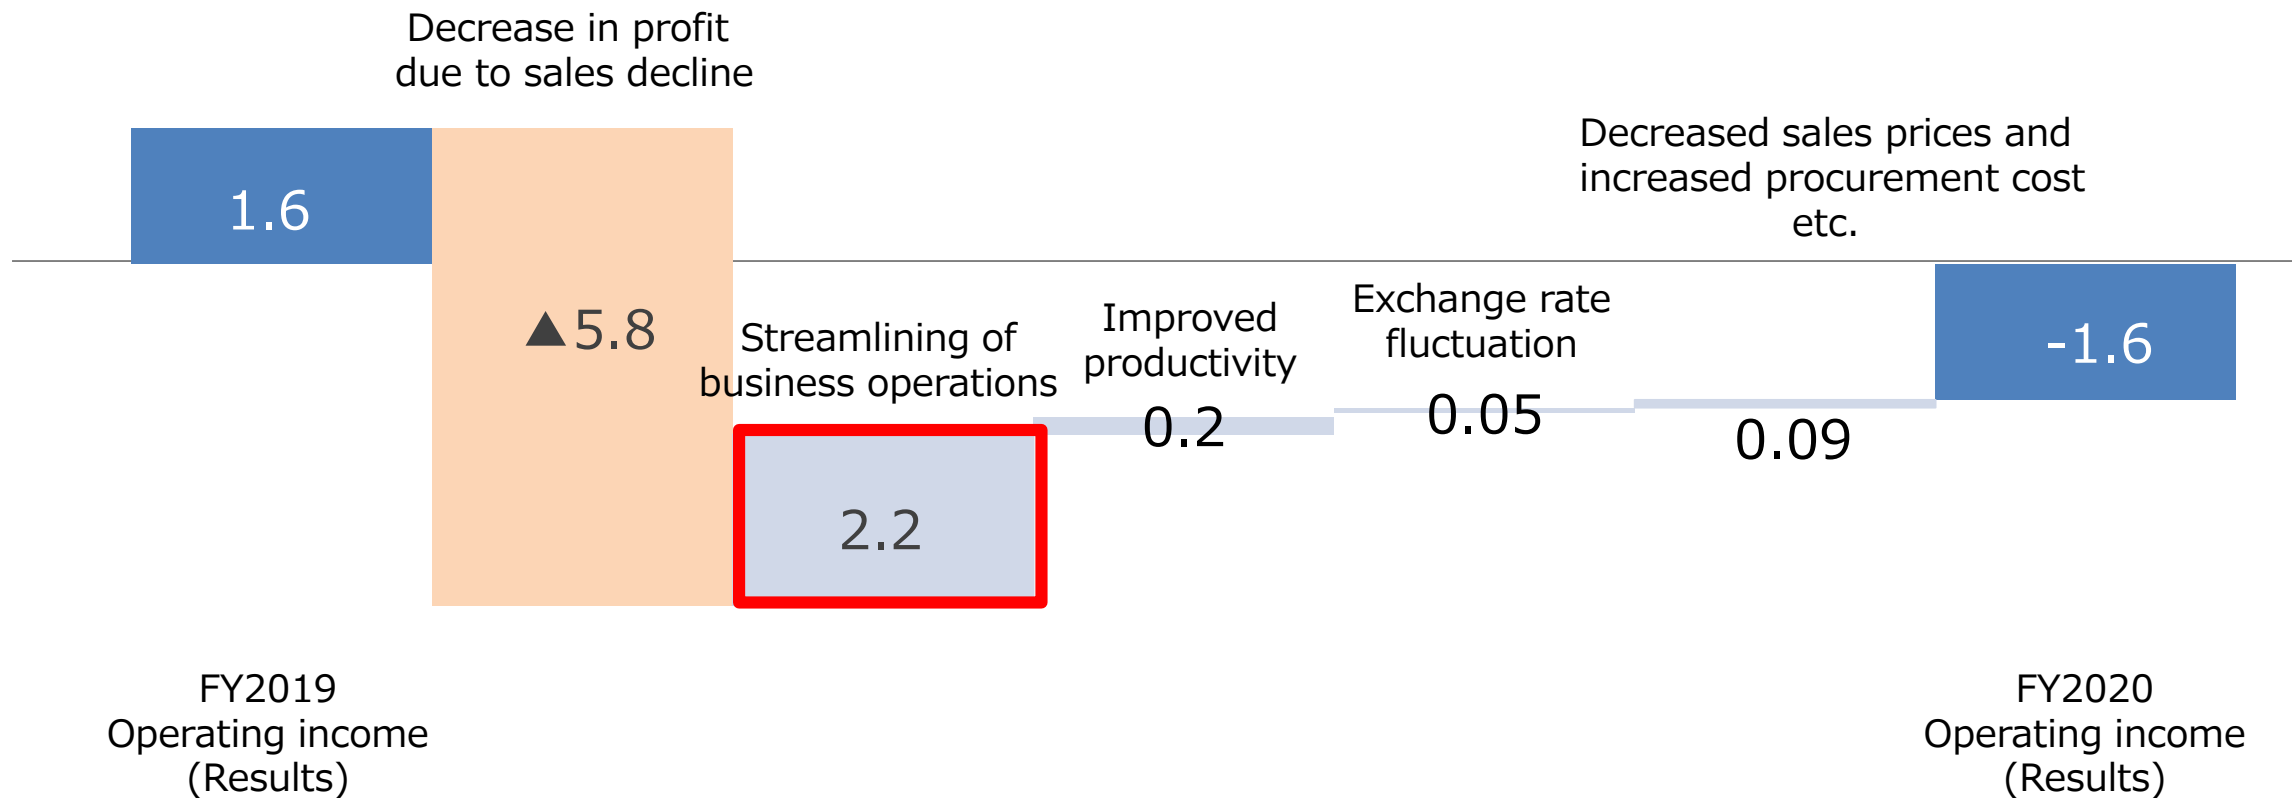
Decrease in profit due to sales decline

Decreased sales prices and increased procurement cost etc.

1.6

▲5.8

Streamlining of business operations

Improved productivity

Exchange rate fluctuation

-1.6

0.2

0.05

0.09

2.2

FY2019 Operating income (Results)

FY2020 Operating income (Results)